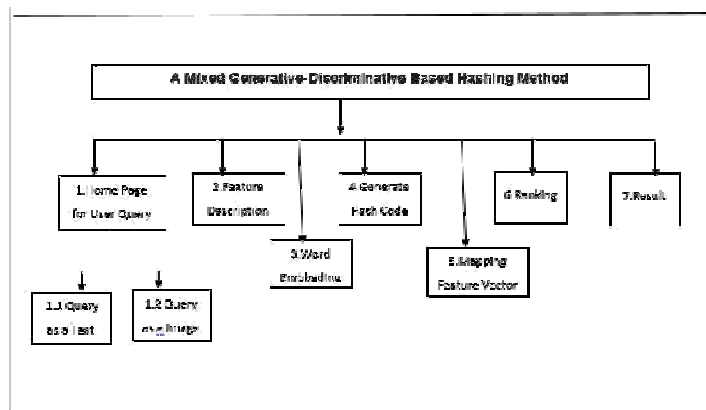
A Mixed Generative-Discriminative Based Hashing Method

1. Home Page for User Query

2.Feature Description

3.Word Embedding

4.Generate Hash Code

5.Mapping Feature Vector

6.Ranking

7.Result

1.1 Query as a Text

1.2 Query as a Image